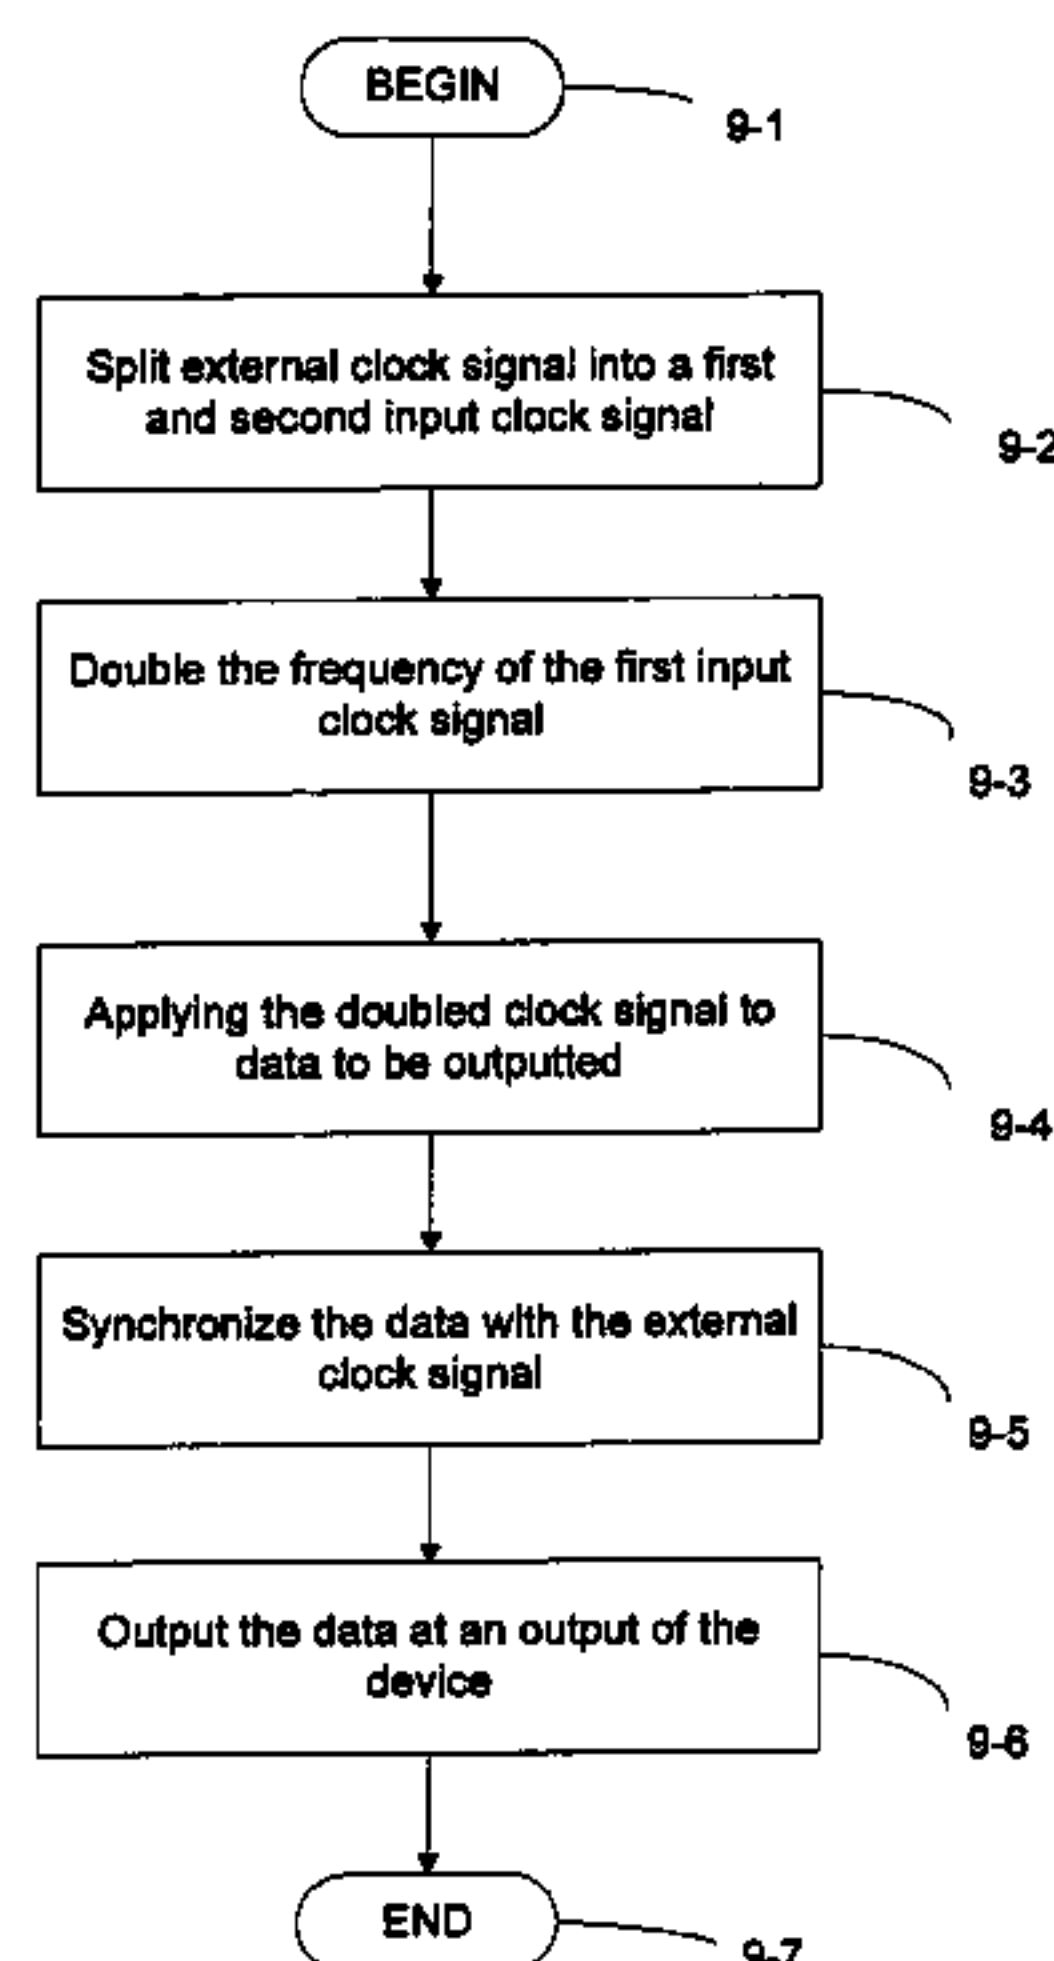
BEGIN
9-1

Split external clock signal into a first and second input clock signal
9-2

Double the frequency of the first input clock signal
9-3

Applying the doubled clock signal to data to be outputted
9-4

Synchronize the data with the external clock signal
9-5

Output the data at an output of the device
9-6

END
9-7